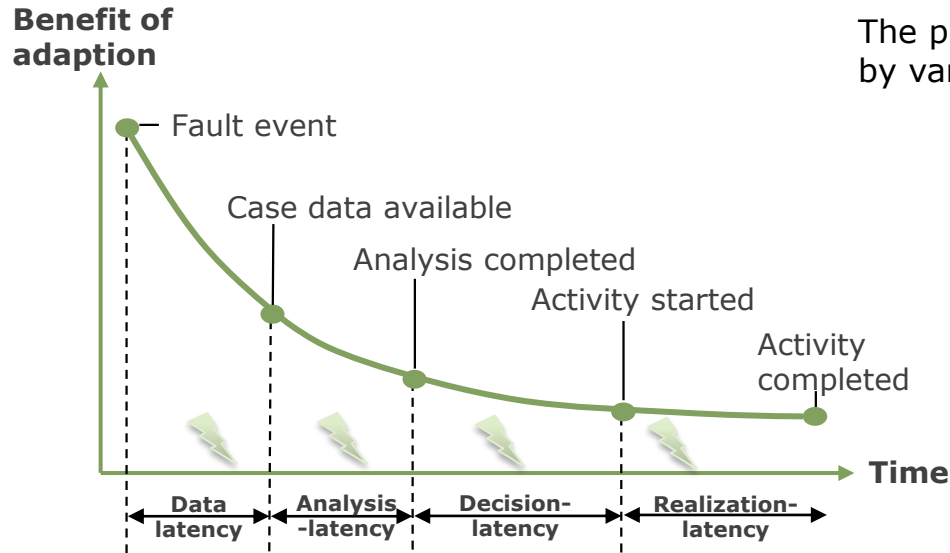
Benefit of adaption

The p
by va

Fault event

Case data available

Analysis completed

Activity started

Activity completed

Time

Data latency

Analysis -latency

Decision- latency

Realization- latency